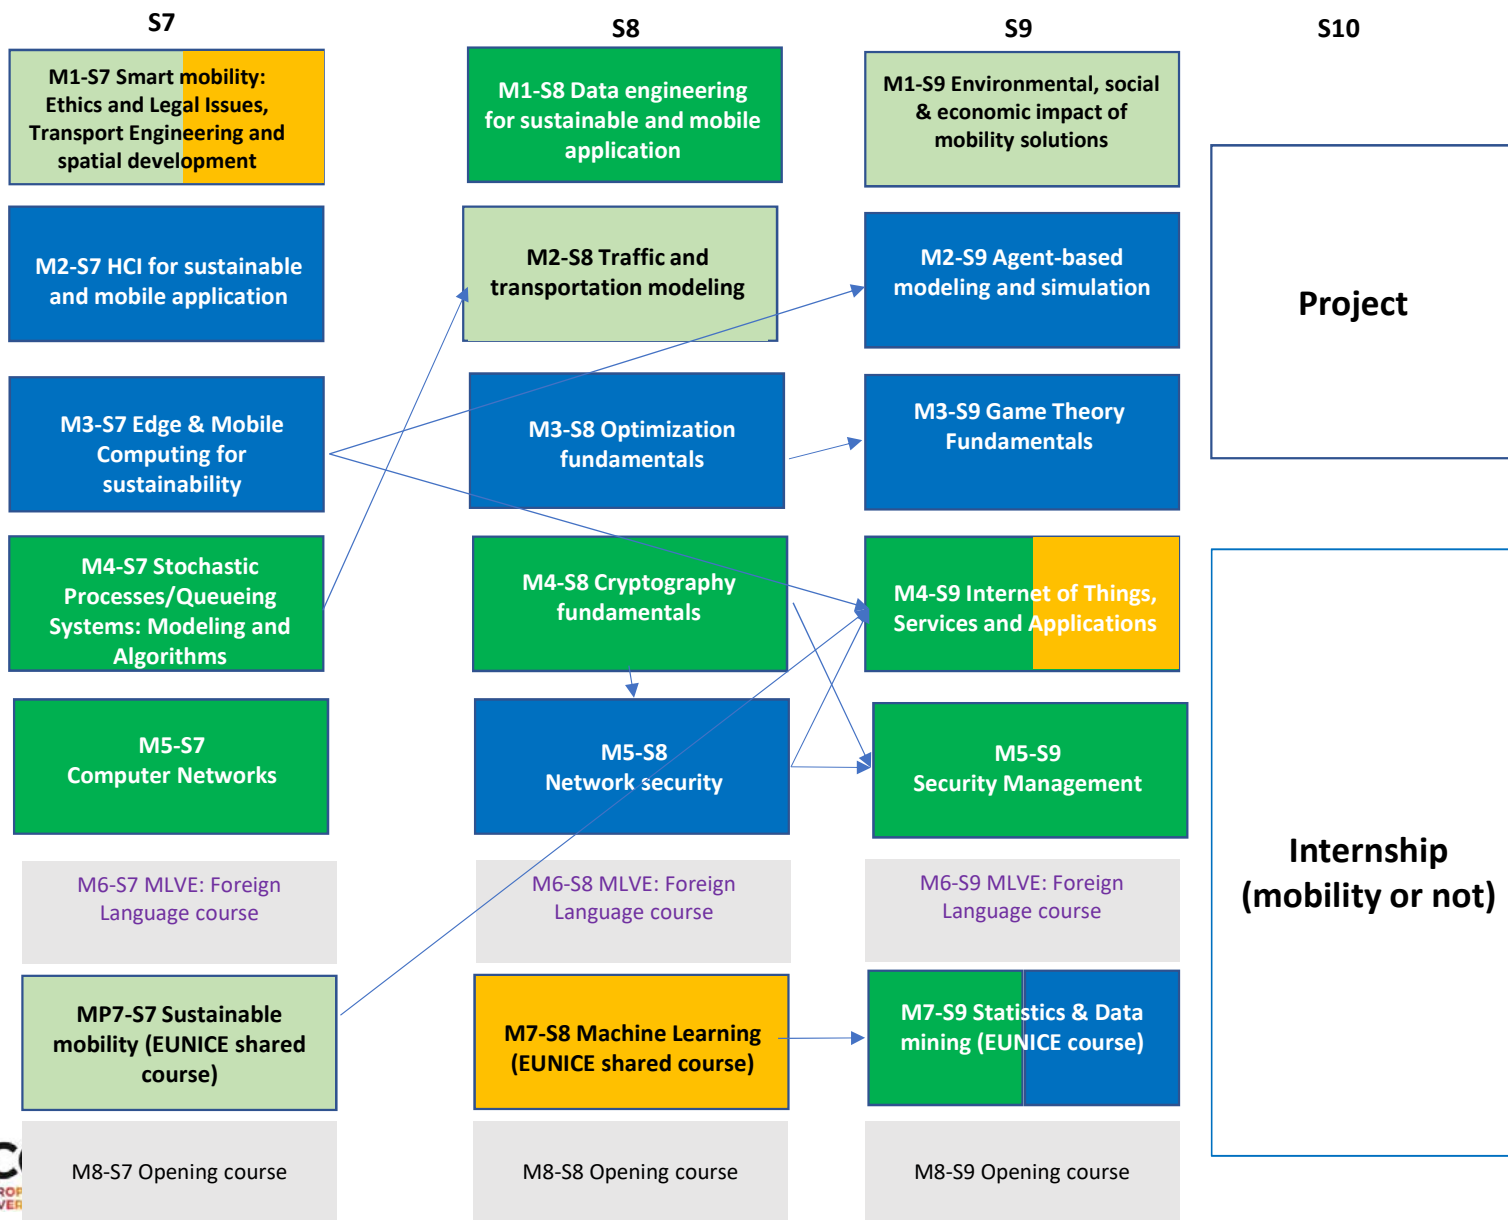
S7

S8

S9

S10

M1-S7 Smart mobility: Ethics and Legal Issues, Transport Engineering and spatial development

M2-S7 HCI for sustainable and mobile application

M3-S7 Edge & Mobile Computing for sustainability

M4-S7 Stochastic Processes/Queueing Systems: Modeling and Algorithms

M5-S7 Computer Networks

M6-S7 MLVE: Foreign Language course

MP7-S7 Sustainable mobility (EUNICE shared course)

M8-S7 Opening course

M1-S8 Data engineering for sustainable and mobile application

M2-S8 Traffic and transportation modeling

M3-S8 Optimization fundamentals

M4-S8 Cryptography fundamentals

M5-S8 Network security

M6-S8 MLVE: Foreign Language course

M7-S8 Machine Learning (EUNICE shared course)

M8-S8 Opening course

M1-S9 Environmental, social & economic impact of mobility solutions

M2-S9 Agent-based modeling and simulation

M3-S9 Game Theory Fundamentals

M4-S9 Internet of Things, Services and Applications

M5-S9 Security Management

M6-S9 MLVE: Foreign Language course

M7-S9 Statistics & Data mining (EUNICE course)

M8-S9 Opening course

Project

Internship (mobility or not)